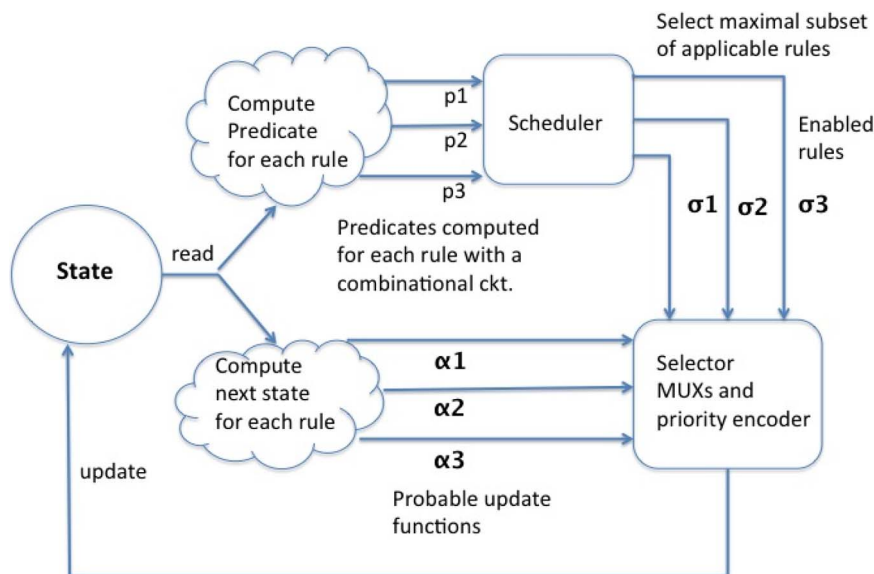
Select maximal subset of applicable rules

Compute Predicate for each rule

p1

p2

p3

Scheduler

Enabled rules

σ1 σ2 σ3

Predicates computed for each rule with a combinational ckt.

State

read

Compute next state for each rule

α1

α2

α3

Selector MUXs and priority encoder

update

Probable update functions